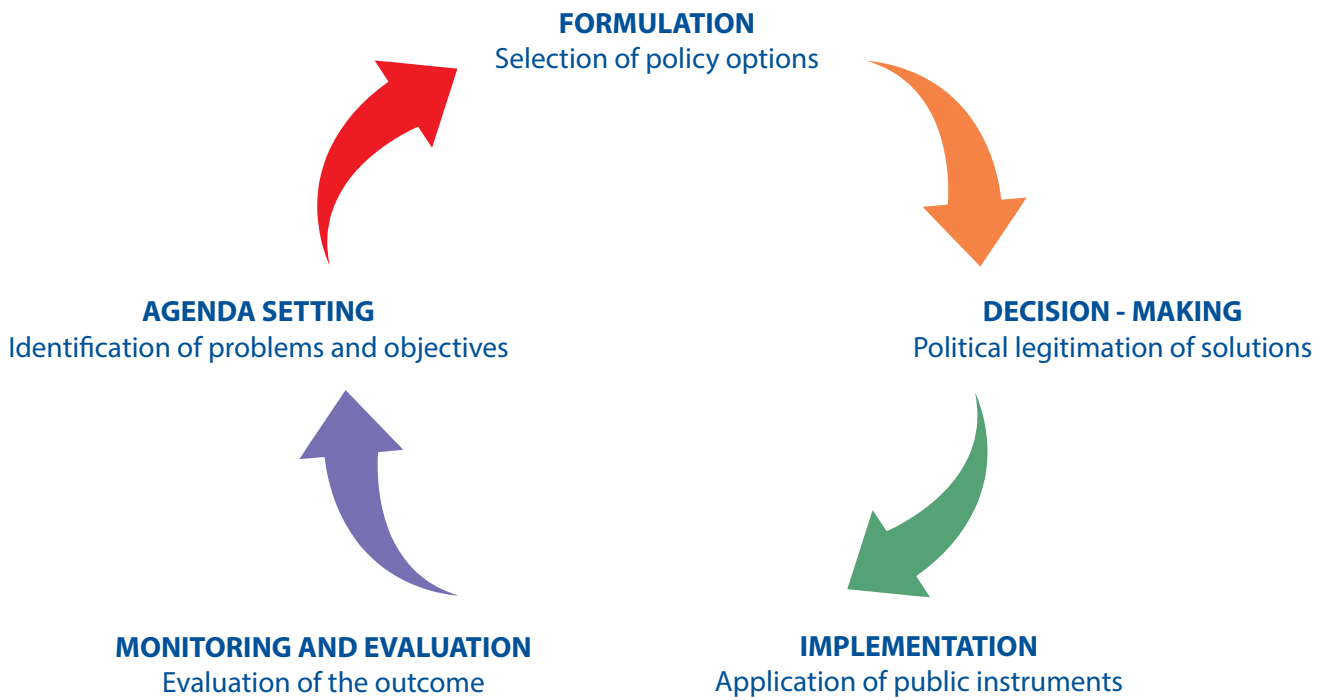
FORMULATION
Selection of policy options

AGENDA SETTING
Identification of problems and objectives

DECISION - MAKING
Political legitimation of solutions

MONITORING AND EVALUATION
Evaluation of the outcome

IMPLEMENTATION
Application of public instruments